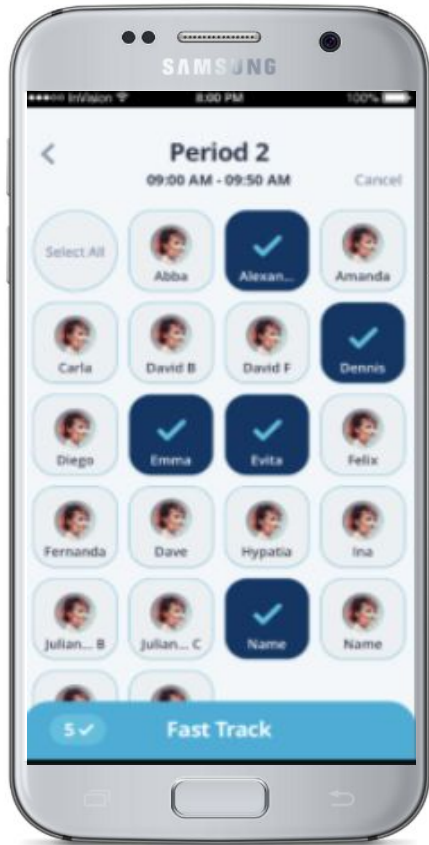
SAMSUNG

•••• InVision 8:00 PM 100%

<

Period 2

09:00 AM - 09:50 AM

Cancel

Select All

Abba

Alexan...

Amanda

Carla

David B

David F

Dennis

Diego

Emma

Evita

Felix

Fernanda

Dave

Hypatia

Ina

Julian... B

Julian... C

Name

Name

5✓

Fast Track